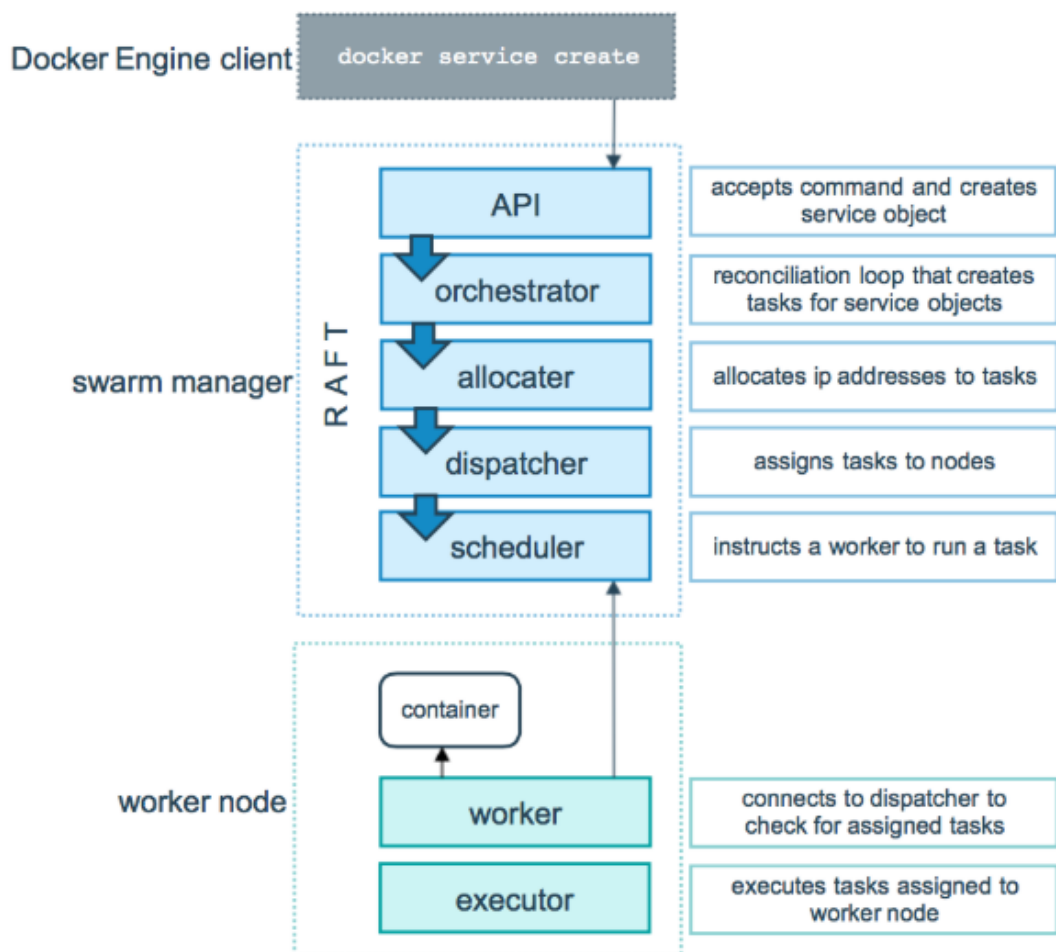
Docker Engine client

docker service create

swarm manager

RAFT

API

accepts command and creates service object

orchestrator

reconciliation loop that creates tasks for service objects

allocater

allocates ip addresses to tasks

dispatcher

assigns tasks to nodes

scheduler

instructs a worker to run a task

worker node

container

worker

connects to dispatcher to check for assigned tasks

executor

executes tasks assigned to worker node